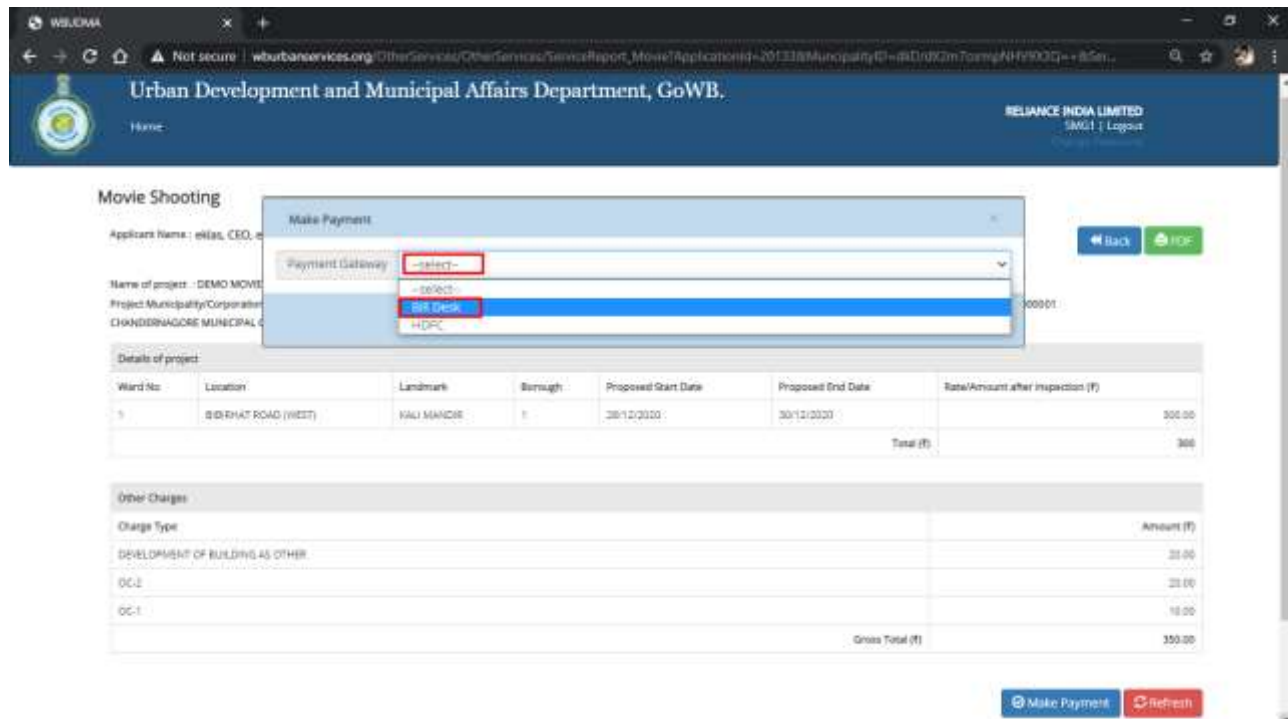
WBUDMA

Not secure | wburbanservices.org/OtherServices/OtherServices/ServiceReport_Movie?ApplicationId=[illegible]

Urban Development and Municipal Affairs Department, GoWB.

Home

RELIANCE INDIA LIMITED
SMG1 | Logout
Change Password

Movie Shooting

Applicant Name : eklas, CEO, e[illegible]

Back PDF

Name of project : DEMO MOVI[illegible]
Project Municipality/Corporation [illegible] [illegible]00001
CHANDERNAGORE MUNICIPAL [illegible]

Make Payment

Payment Gateway --select--

--select--
BR Desk
HDFC

Details of project

| Ward No | Location | Landmark | Borough | Proposed Start Date | Proposed End Date | Rate/Amount after inspection (₹) |
|---|---|---|---|---|---|---|
| 1 | BIBIRHAT ROAD (WEST) | KALI MANDIR | 1 | 28/12/2020 | 30/12/2020 | 300.00 |
| | | | | | Total (₹) | 300 |

Other Charges

| Charge Type | Amount (₹) |
|---|---|
| DEVELOPMENT OF BUILDING AS OTHER | 20.00 |
| OC-2 | 20.00 |
| OC-1 | 10.00 |
| Gross Total (₹) | 350.00 |

Make Payment Refresh